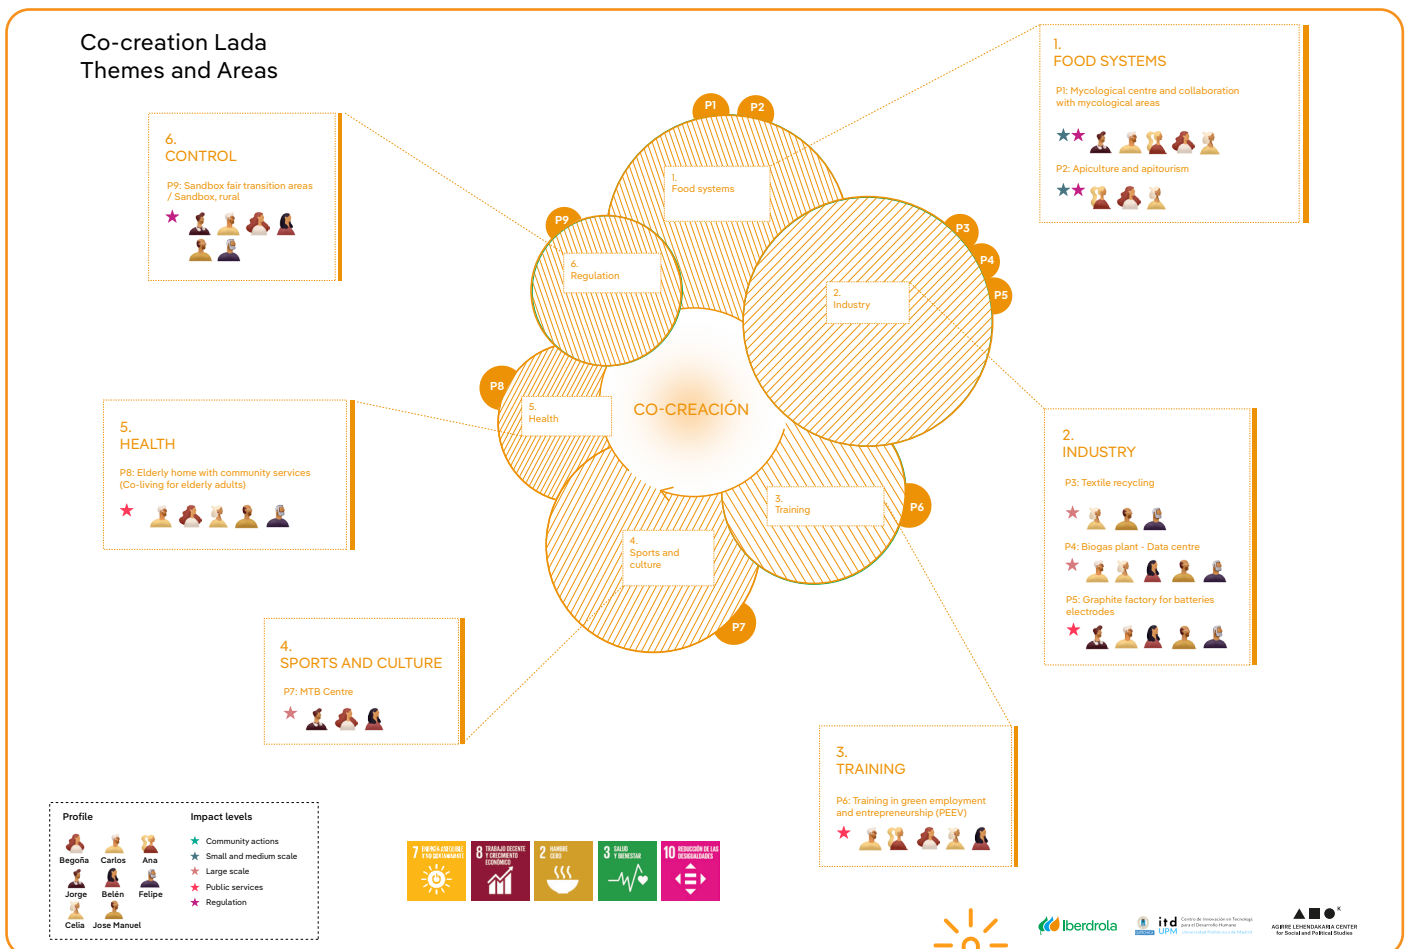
Co-creation Lada
Themes and Areas

1.
FOOD SYSTEMS
P1: Mycological centre and collaboration with mycological areas
★★
P2: Apiculture and apitourism
★★

6.
CONTROL
P9: Sandbox fair transition areas / Sandbox, rural
★

P1 P2
1. Food systems
P9
6. Regulation
P3 P4 P5
2. Industry
P8
5. Health
CO-CREACIÓN
3. Training
P6
4. Sports and culture
P7

5.
HEALTH
P8: Elderly home with community services (Co-living for elderly adults)
★

2.
INDUSTRY
P3: Textile recycling
★
P4: Biogas plant - Data centre
★
P5: Graphite factory for batteries electrodes
★

4.
SPORTS AND CULTURE
P7: MTB Centre
★

3.
TRAINING
P6: Training in green employment and entrepreneurship (PEEV)
★

Profile
Begoña Carlos Ana
Jorge Belén Felipe
Celia Jose Manuel

Impact levels
★ Community actions
★ Small and medium scale
★ Large scale
★ Public services
★ Regulation

7 ENERGÍA ASEQUIBLE Y NO CONTAMINANTE
8 TRABAJO DECENTE Y CRECIMIENTO ECONÓMICO
2 HAMBRE CERO
3 SALUD Y BIENESTAR
10 REDUCCIÓN DE LAS DESIGUALDADES

Iberdrola
itd UPM
AGIRRE LEHENDAKARIA CENTER for Social and Political Studies